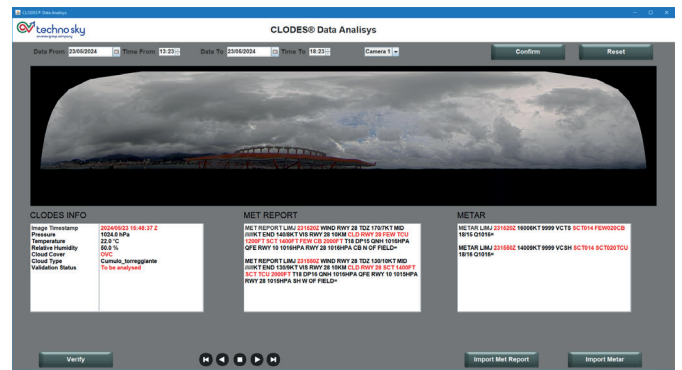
CLODES® Data Analysis

technosky

CLODES® Data Analisys

Data From: 23/06/2024 Time From: 13:23 Data To: 23/06/2024 Time To: 18:23 Camera 1

Confirm

Reset

CLODES INFO

| | |
|---|---|
| Image Timestamp | 2024/06/23 15:48:37 Z |
| Pressure | 1024.0 hPa |
| Temperature | 22.0 °C |
| Relative Humidity | 60.0 % |
| Cloud Cover | OVC |
| Cloud Type | Cumulo_torreggiante |
| Validation Status | To be analysed |

MET REPORT

MET REPORT LIMJ 231520Z WIND RWY 28 TDZ 170/7KT MID //////KT END 140/8KT VIS RWY 28 10KM CLD RWY 28 FEW TCU 1200FT SCT 1400FT FEW CB 2000FT T18 DP15 QNH 1016HPA QFE RWY 10 1016HPA RWY 28 1016HPA CB N OF FIELD=

MET REPORT LIMJ 231550Z WIND RWY 28 TDZ 130/10KT MID //////KT END 130/9KT VIS RWY 28 10KM CLD RWY 28 SCT 1400FT SCT TCU 2000FT T18 DP16 QNH 1015HPA QFE RWY 10 1015HPA RWY 28 1015HPA SH W OF FIELD=

METAR

METAR LIMJ 231520Z 16006KT 9999 VCTS SCT014 FEW020CB 18/15 Q1016=

METAR LIMJ 231550Z 14009KT 9999 VCSH SCT014 SCT020TCU 18/16 Q1016=

Verify

Import Met Report

Import Metar